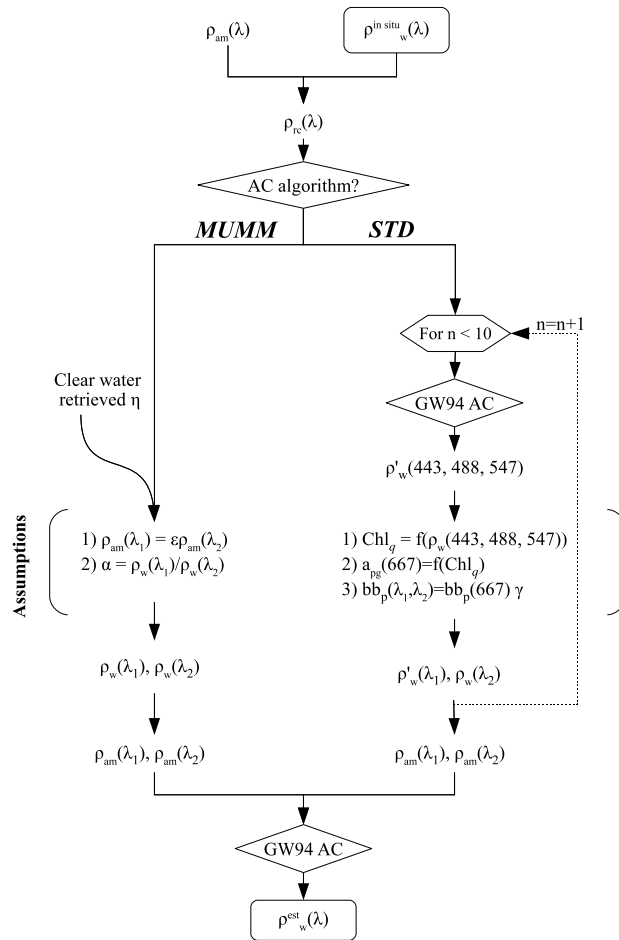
$\rho_{am}(\lambda)$

$\rho^{in\ situ}{}_{w}(\lambda)$

$\rho_{rc}(\lambda)$

AC algorithm?

MUMM

STD

For n < 10

n=n+1

Clear water retrieved η

GW94 AC

$\rho'_{w}(443, 488, 547)$

Assumptions

1) $\rho_{am}(\lambda_1) = \varepsilon\rho_{am}(\lambda_2)$
2) $\alpha = \rho_{w}(\lambda_1)/\rho_{w}(\lambda_2)$

1) $Chl_q = f(\rho_{w}(443, 488, 547))$
2) $a_{pg}(667)=f(Chl_q)$
3) $bb_p(\lambda_1,\lambda_2)=bb_p(667)\ \gamma$

$\rho_{w}(\lambda_1), \rho_{w}(\lambda_2)$

$\rho'_{w}(\lambda_1), \rho_{w}(\lambda_2)$

$\rho_{am}(\lambda_1), \rho_{am}(\lambda_2)$

$\rho_{am}(\lambda_1), \rho_{am}(\lambda_2)$

GW94 AC

$\rho^{est}{}_{w}(\lambda)$